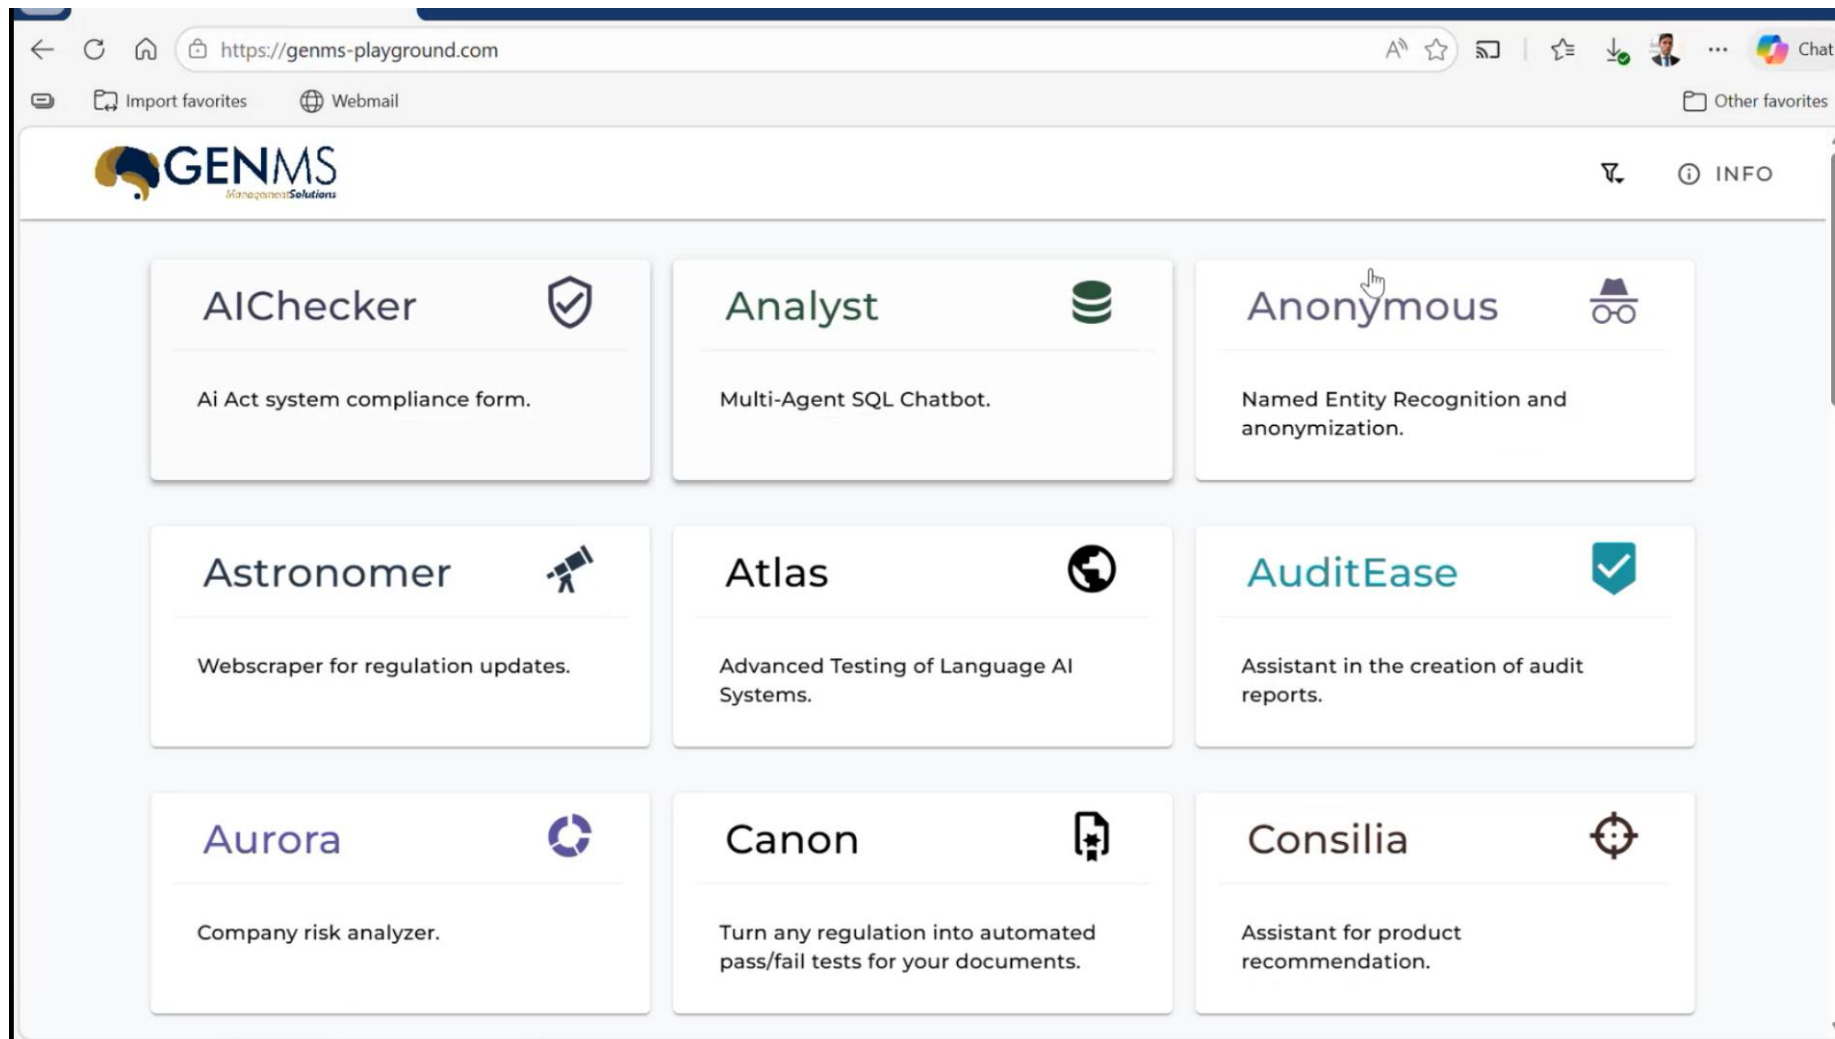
https://genms-playground.com

Chat

Import favorites Webmail Other favorites

GENMS
ManagementSolutions

INFO

AIChecker

Ai Act system compliance form.

Analyst

Multi-Agent SQL Chatbot.

Anonymous

Named Entity Recognition and anonymization.

Astronomer

Webscraper for regulation updates.

Atlas

Advanced Testing of Language AI Systems.

AuditEase

Assistant in the creation of audit reports.

Aurora

Company risk analyzer.

Canon

Turn any regulation into automated pass/fail tests for your documents.

Consilia

Assistant for product recommendation.